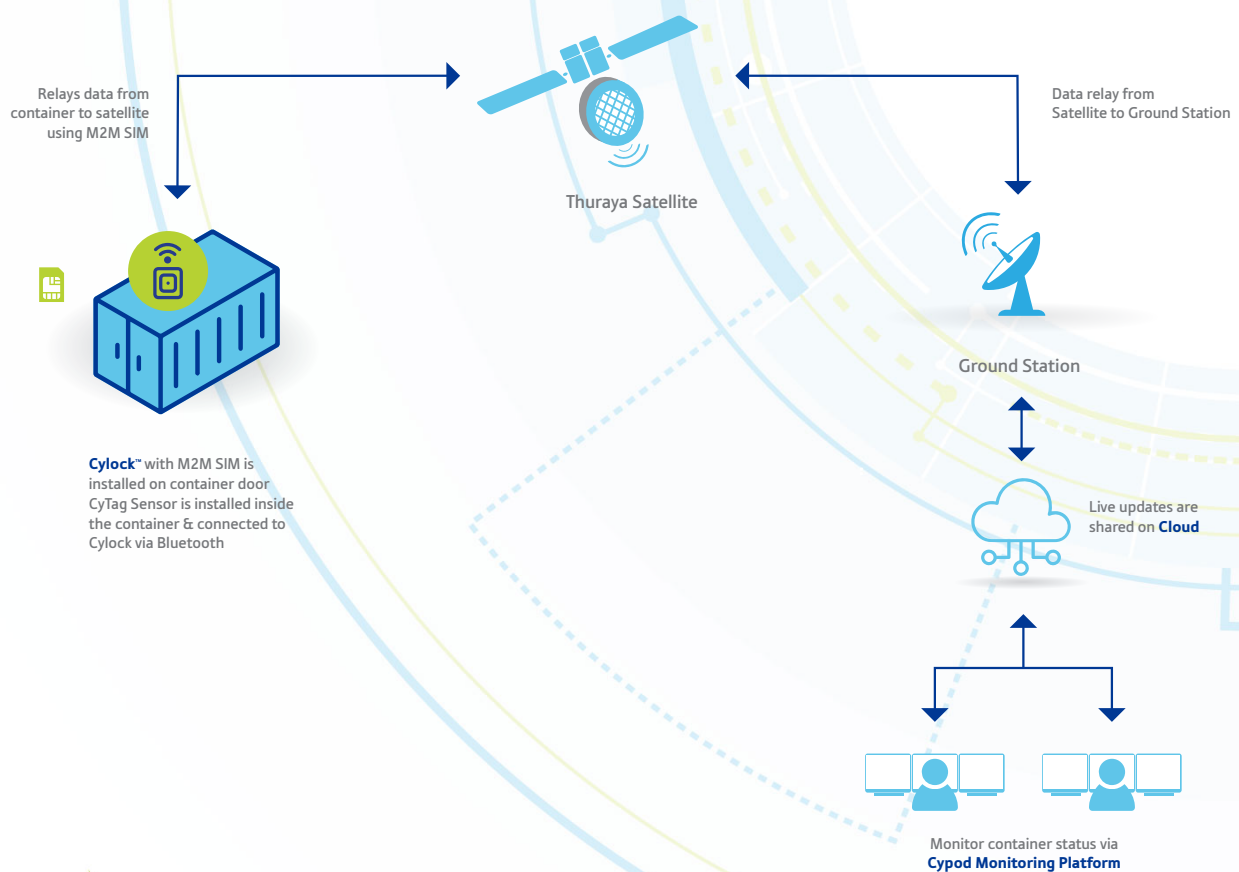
Relays data from container to satellite using M2M SIM

Thuraya Satellite

Data relay from Satellite to Ground Station

Ground Station

Cylock™ with M2M SIM is installed on container door CyTag Sensor is installed inside the container & connected to Cylock via Bluetooth

Live updates are shared on Cloud

Monitor container status via Cypod Monitoring Platform